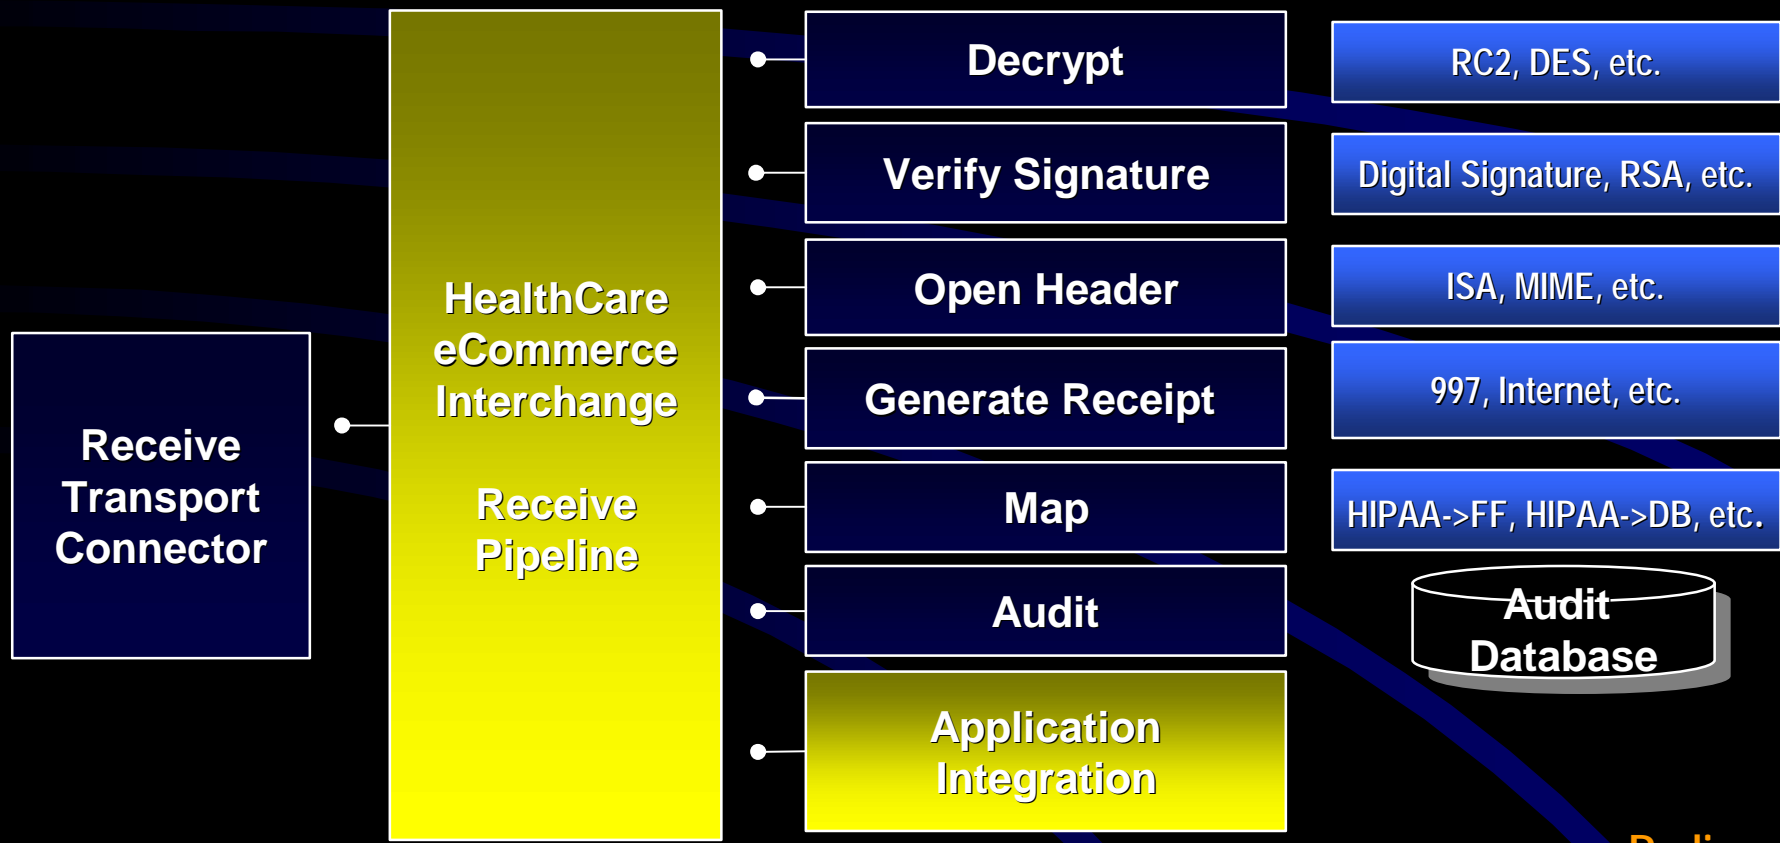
Receive Transport Connector

HealthCare eCommerce Interchange

Receive Pipeline

Decrypt

Verify Signature

Open Header

Generate Receipt

Map

Audit

Application Integration

RC2, DES, etc.

Digital Signature, RSA, etc.

ISA, MIME, etc.

997, Internet, etc.

HIPAA->FF, HIPAA->DB, etc.

Audit Database

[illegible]